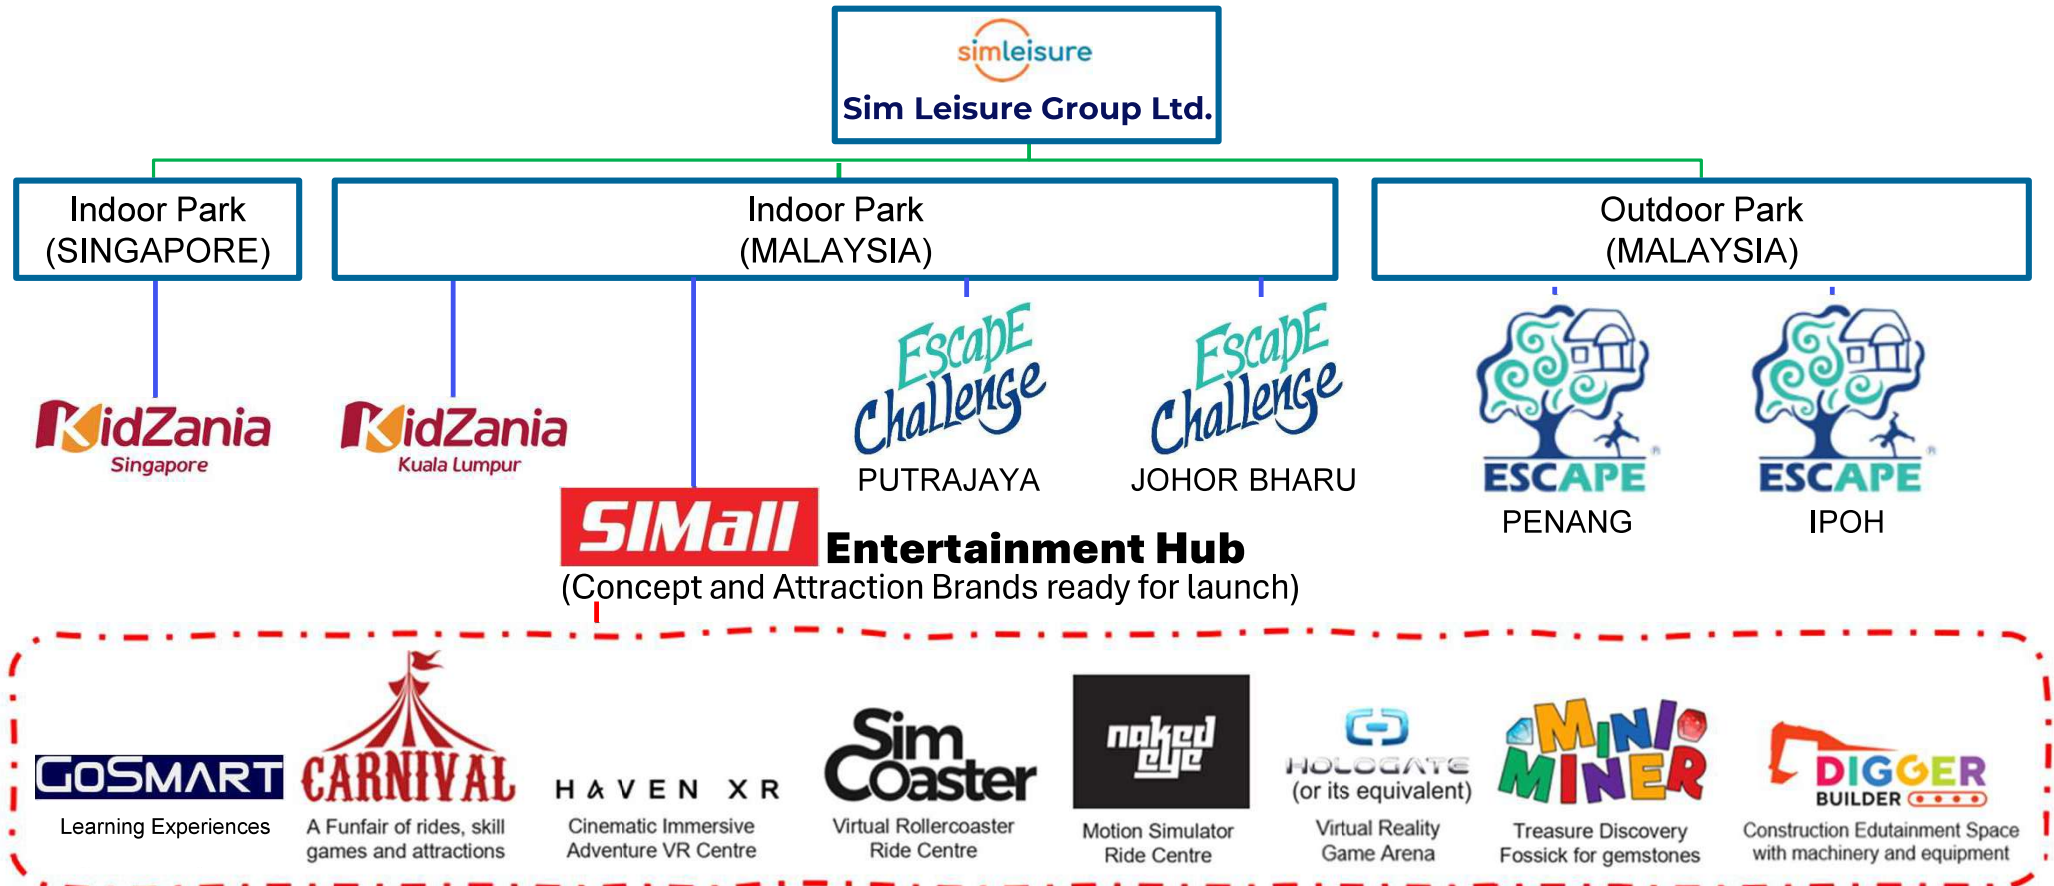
simleisure
Sim Leisure Group Ltd.

Indoor Park
(SINGAPORE)

Indoor Park
(MALAYSIA)

Outdoor Park
(MALAYSIA)

KidZania
Singapore

KidZania
Kuala Lumpur

Escape Challenge
PUTRAJAYA

Escape Challenge
JOHOR BHARU

ESCAPE
PENANG

ESCAPE
IPOH

SIMall Entertainment Hub
(Concept and Attraction Brands ready for launch)

GOSMART
Learning Experiences

CARNIVAL
A Funfair of rides, skill games and attractions

HAVEN XR
Cinematic Immersive Adventure VR Centre

Sim Coaster
Virtual Rollercoaster Ride Centre

naked eye
Motion Simulator Ride Centre

HOLOGATE
(or its equivalent)
Virtual Reality Game Arena

MINI MINER
Treasure Discovery Fossick for gemstones

DIGGER BUILDER
Construction Edutainment Space with machinery and equipment